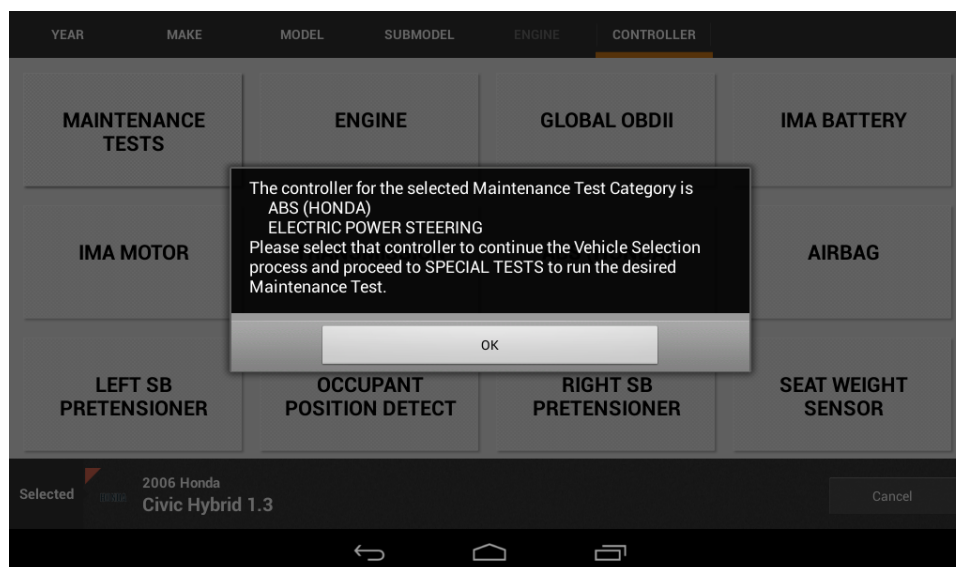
YEAR MAKE MODEL SUBMODEL ENGINE CONTROLLER

MAINTENANCE TESTS

ENGINE

GLOBAL OBDII

IMA BATTERY

The controller for the selected Maintenance Test Category is
ABS (HONDA)
ELECTRIC POWER STEERING
Please select that controller to continue the Vehicle Selection process and proceed to SPECIAL TESTS to run the desired Maintenance Test.

OK

IMA MOTOR

AIRBAG

LEFT SB PRETENSIONER

OCCUPANT POSITION DETECT

RIGHT SB PRETENSIONER

SEAT WEIGHT SENSOR

Selected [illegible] 2006 Honda
Civic Hybrid 1.3

Cancel